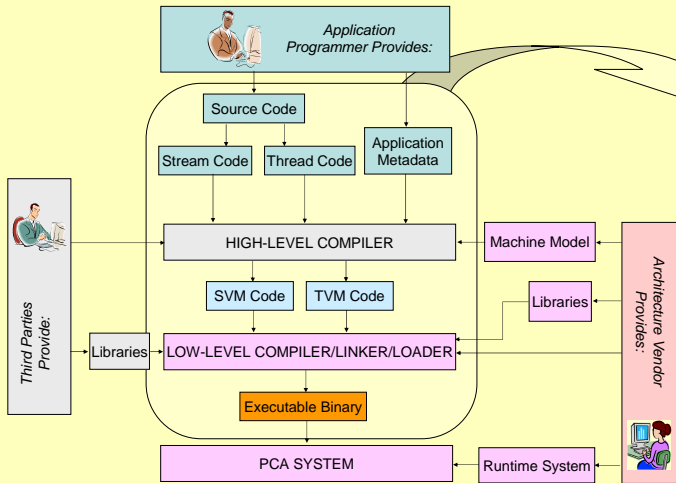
Application Programmer Provides:

Source Code

Stream Code

Thread Code

Application Metadata

Third Parties Provide:

HIGH-LEVEL COMPILER

Machine Model

Architecture Vendor Provides:

SVM Code

TVM Code

Libraries

Libraries

LOW-LEVEL COMPILER/LINKER/LOADER

Executable Binary

PCA SYSTEM

Runtime System